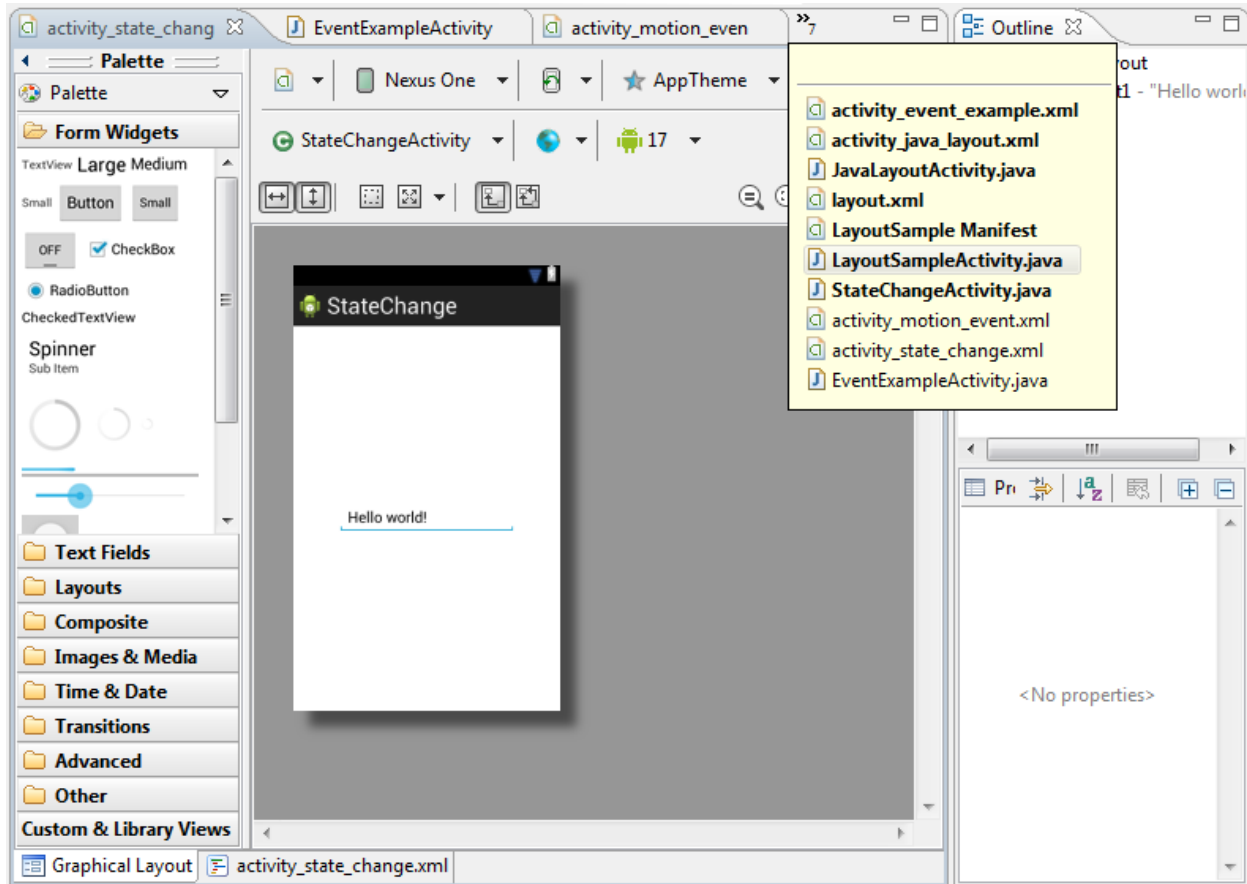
activity_state_chang
EventExampleActivity
activity_motion_even
»7
Outline

Palette
Palette
Form Widgets
TextView Large Medium
Small Button Small
OFF CheckBox
RadioButton
CheckedTextView
Spinner
Sub Item
Text Fields
Layouts
Composite
Images & Media
Time & Date
Transitions
Advanced
Other
Custom & Library Views

Nexus One
AppTheme
StateChangeActivity
17

StateChange
Hello world!

activity_event_example.xml
activity_java_layout.xml
JavaLayoutActivity.java
layout.xml
LayoutSample Manifest
LayoutSampleActivity.java
StateChangeActivity.java
activity_motion_event.xml
activity_state_change.xml
EventExampleActivity.java

yout
t1 - "Hello world

Pr

<No properties>

Graphical Layout
activity_state_change.xml